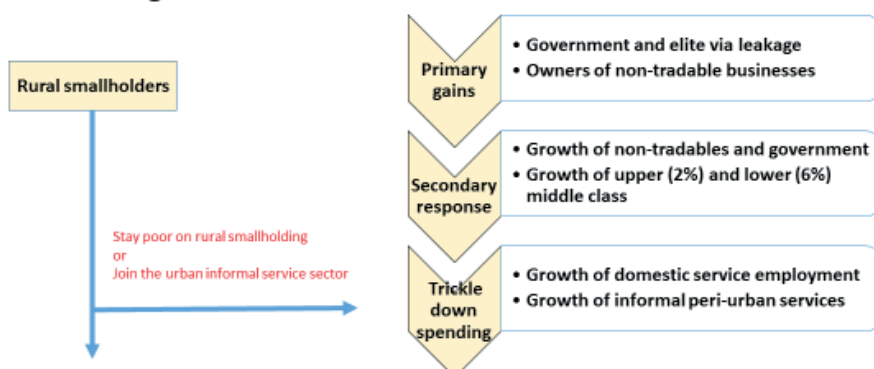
Rural smallholders

Stay poor on rural smallholding
or
Join the urban informal service sector

Primary gains

• Government and elite via leakage
• Owners of non-tradable businesses

Secondary response

• Growth of non-tradables and government
• Growth of upper (2%) and lower (6%) middle class

Trickle down spending

• Growth of domestic service employment
• Growth of informal peri-urban services